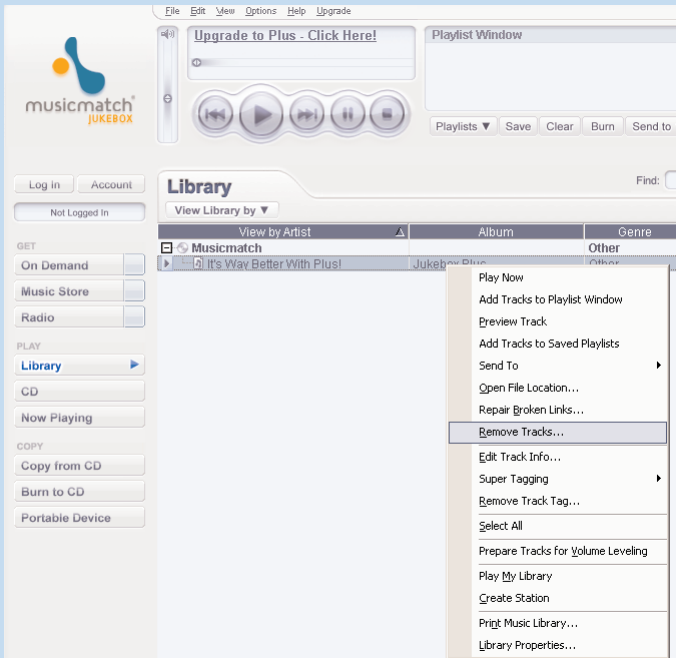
File Edit View Options Help Upgrade

musicmatch JUKEBOX

Upgrade to Plus - Click Here!

Playlist Window

Playlists ▼ Save Clear Burn Send to

Log in Account

Not Logged In

GET

On Demand

Music Store

Radio

PLAY

Library

CD

Now Playing

COPY

Copy from CD

Burn to CD

Portable Device

Library

View Library by ▼

Find:

| View by Artist | Album | Genre |
|---|---|---|
| Musicmatch | | Other |
| It's Way Better With Plus! | Jukebox Plus | Other |

Play Now
Add Tracks to Playlist Window
Preview Track
Add Tracks to Saved Playlists
Send To
Open File Location...
Repair Broken Links...
Remove Tracks...
Edit Track Info...
Super Tagging
Remove Track Tag...
Select All
Prepare Tracks for Volume Leveling
Play My Library
Create Station
Print Music Library...
Library Properties...